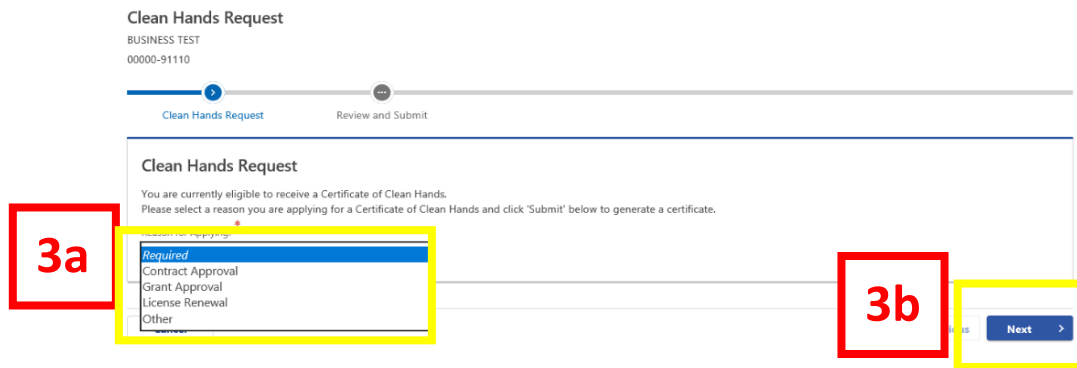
Clean Hands Request
BUSINESS TEST
00000-91110

Clean Hands Request
Review and Submit

Clean Hands Request

You are currently eligible to receive a Certificate of Clean Hands.
Please select a reason you are applying for a Certificate of Clean Hands and click 'Submit' below to generate a certificate.

3a

Reason for Applying: *

Required
Contract Approval
Grant Approval
License Renewal
Other

Cancel

3b

Next